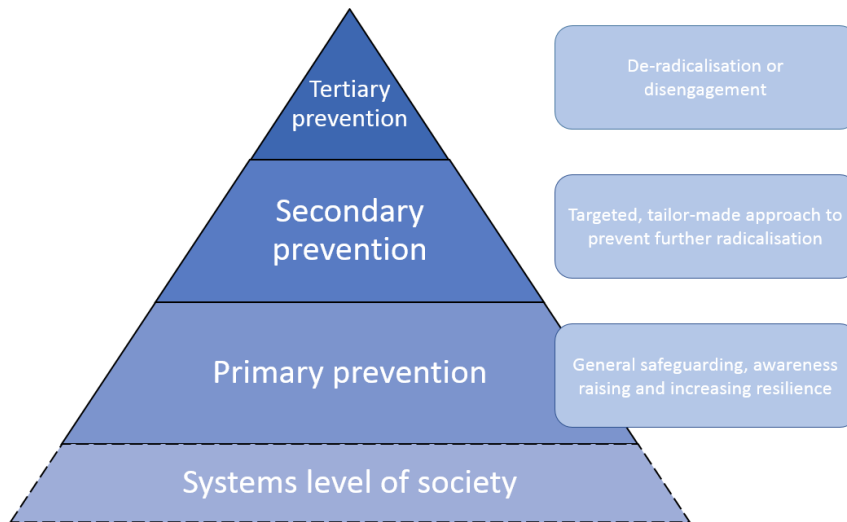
Tertiary prevention

De-radicalisation or disengagement

Secondary prevention

Targeted, tailor-made approach to prevent further radicalisation

Primary prevention

General safeguarding, awareness raising and increasing resilience

Systems level of society